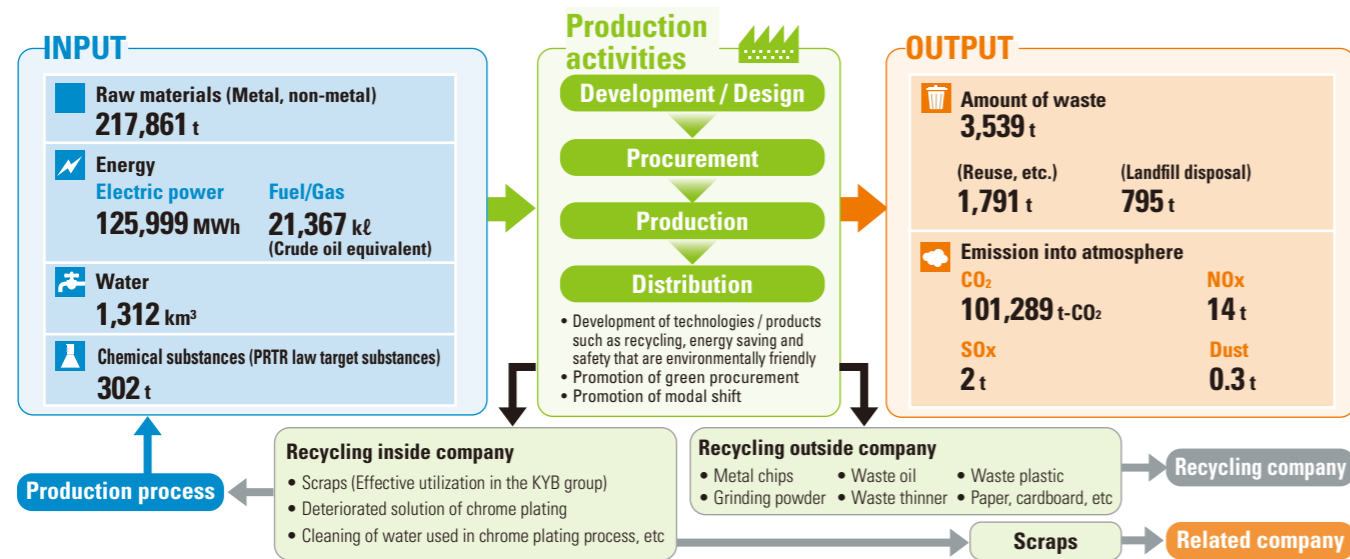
INPUT

Raw materials (Metal, non-metal)
217,861 t

Energy
Electric power
125,999 MWh
Fuel/Gas
21,367 kℓ
(Crude oil equivalent)

Water
1,312 km³

Chemical substances (PRTR law target substances)
302 t

Production activities

Development / Design

Procurement

Production

Distribution

• Development of technologies / products such as recycling, energy saving and safety that are environmentally friendly
• Promotion of green procurement
• Promotion of modal shift

OUTPUT

Amount of waste
3,539 t

(Reuse, etc.)
1,791 t
(Landfill disposal)
795 t

Emission into atmosphere
$CO_2$
101,289 t-$CO_2$
NOx
14 t
SOx
2 t
Dust
0.3 t

Production process

Recycling inside company
• Scraps (Effective utilization in the KYB group)
• Deteriorated solution of chrome plating
• Cleaning of water used in chrome plating process, etc

Recycling outside company
• Metal chips
• Waste oil
• Waste plastic
• Grinding powder
• Waste thinner
• Paper, cardboard, etc

Recycling company

Scraps

Related company